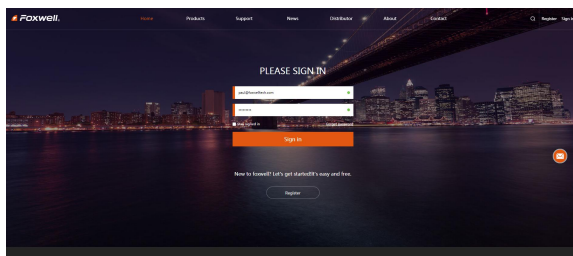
Foxwell

Home Products Support News Distributor About Contact

Register Sign in

PLEASE SIGN IN

paul@foxwelltech.com

••••••••

Stay logged in

Forgot password

Sign In

New to foxwell? Let's get started!It's easy and free.

Register